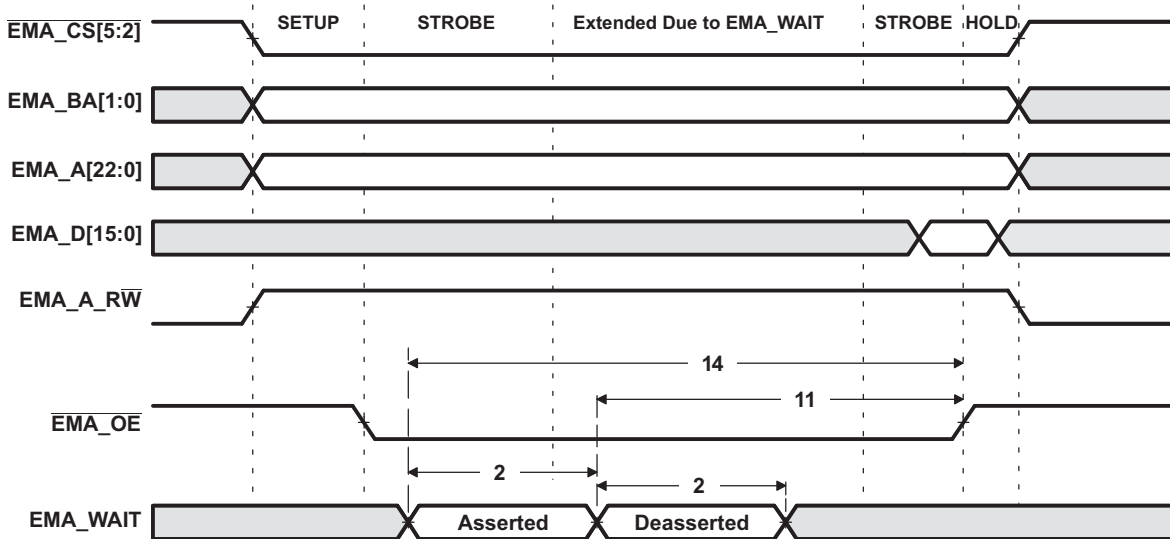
$\overline{\text{EMA\_CS[5:2]}}$
SETUP
STROBE
Extended Due to EMA_WAIT
STROBE
HOLD
EMA_BA[1:0]
EMA_A[22:0]
EMA_D[15:0]
EMA_A_R$\overline{\text{W}}$
14
11
$\overline{\text{EMA\_OE}}$
2
2
EMA_WAIT
Asserted
Deasserted